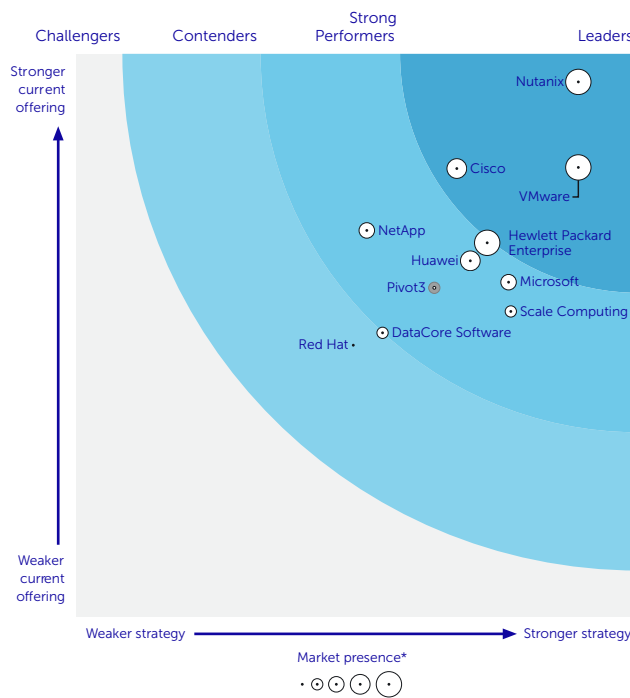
Challengers

Contenders

Strong Performers

Leaders

Stronger current offering

Nutanix

Cisco

VMware

NetApp

Hewlett Packard Enterprise

Huawei

Microsoft

Pivot3

Scale Computing

DataCore Software

Red Hat

Weaker current offering

Weaker strategy

Stronger strategy

Market presence*